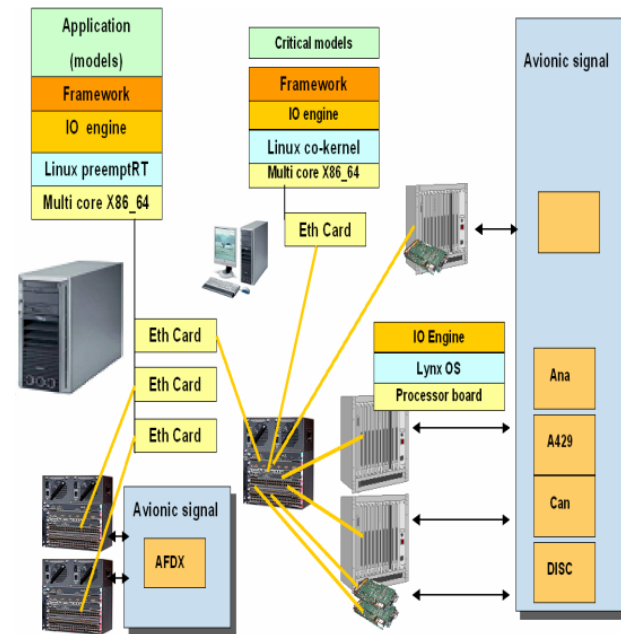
Application (models)

Framework

IO engine

Linux preemptRT

Multi core X86_64

Critical models

Framework

IO engine

Linux co-kernel

Multi core X86_64

Eth Card

Avionic signal

Eth Card

Eth Card

Eth Card

IO Engine

Lynx OS

Processor board

Ana

A429

Can

DISC

Avionic signal

AFDX